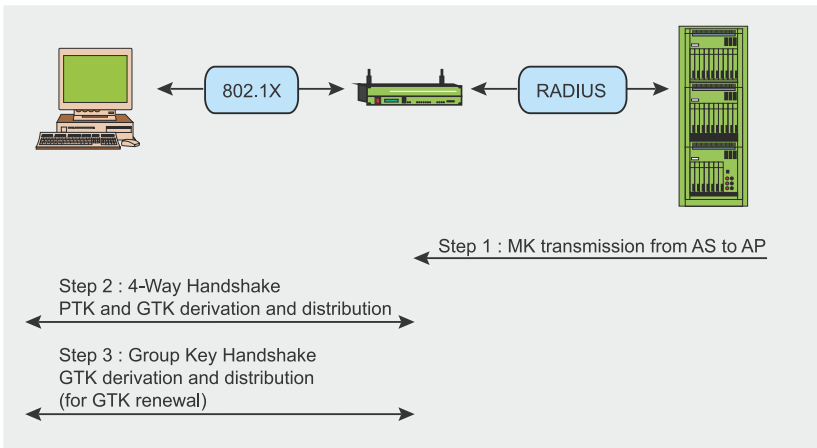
802.1X

RADIUS

Step 1 : MK transmission from AS to AP

Step 2 : 4-Way Handshake
PTK and GTK derivation and distribution

Step 3 : Group Key Handshake
GTK derivation and distribution
(for GTK renewal)